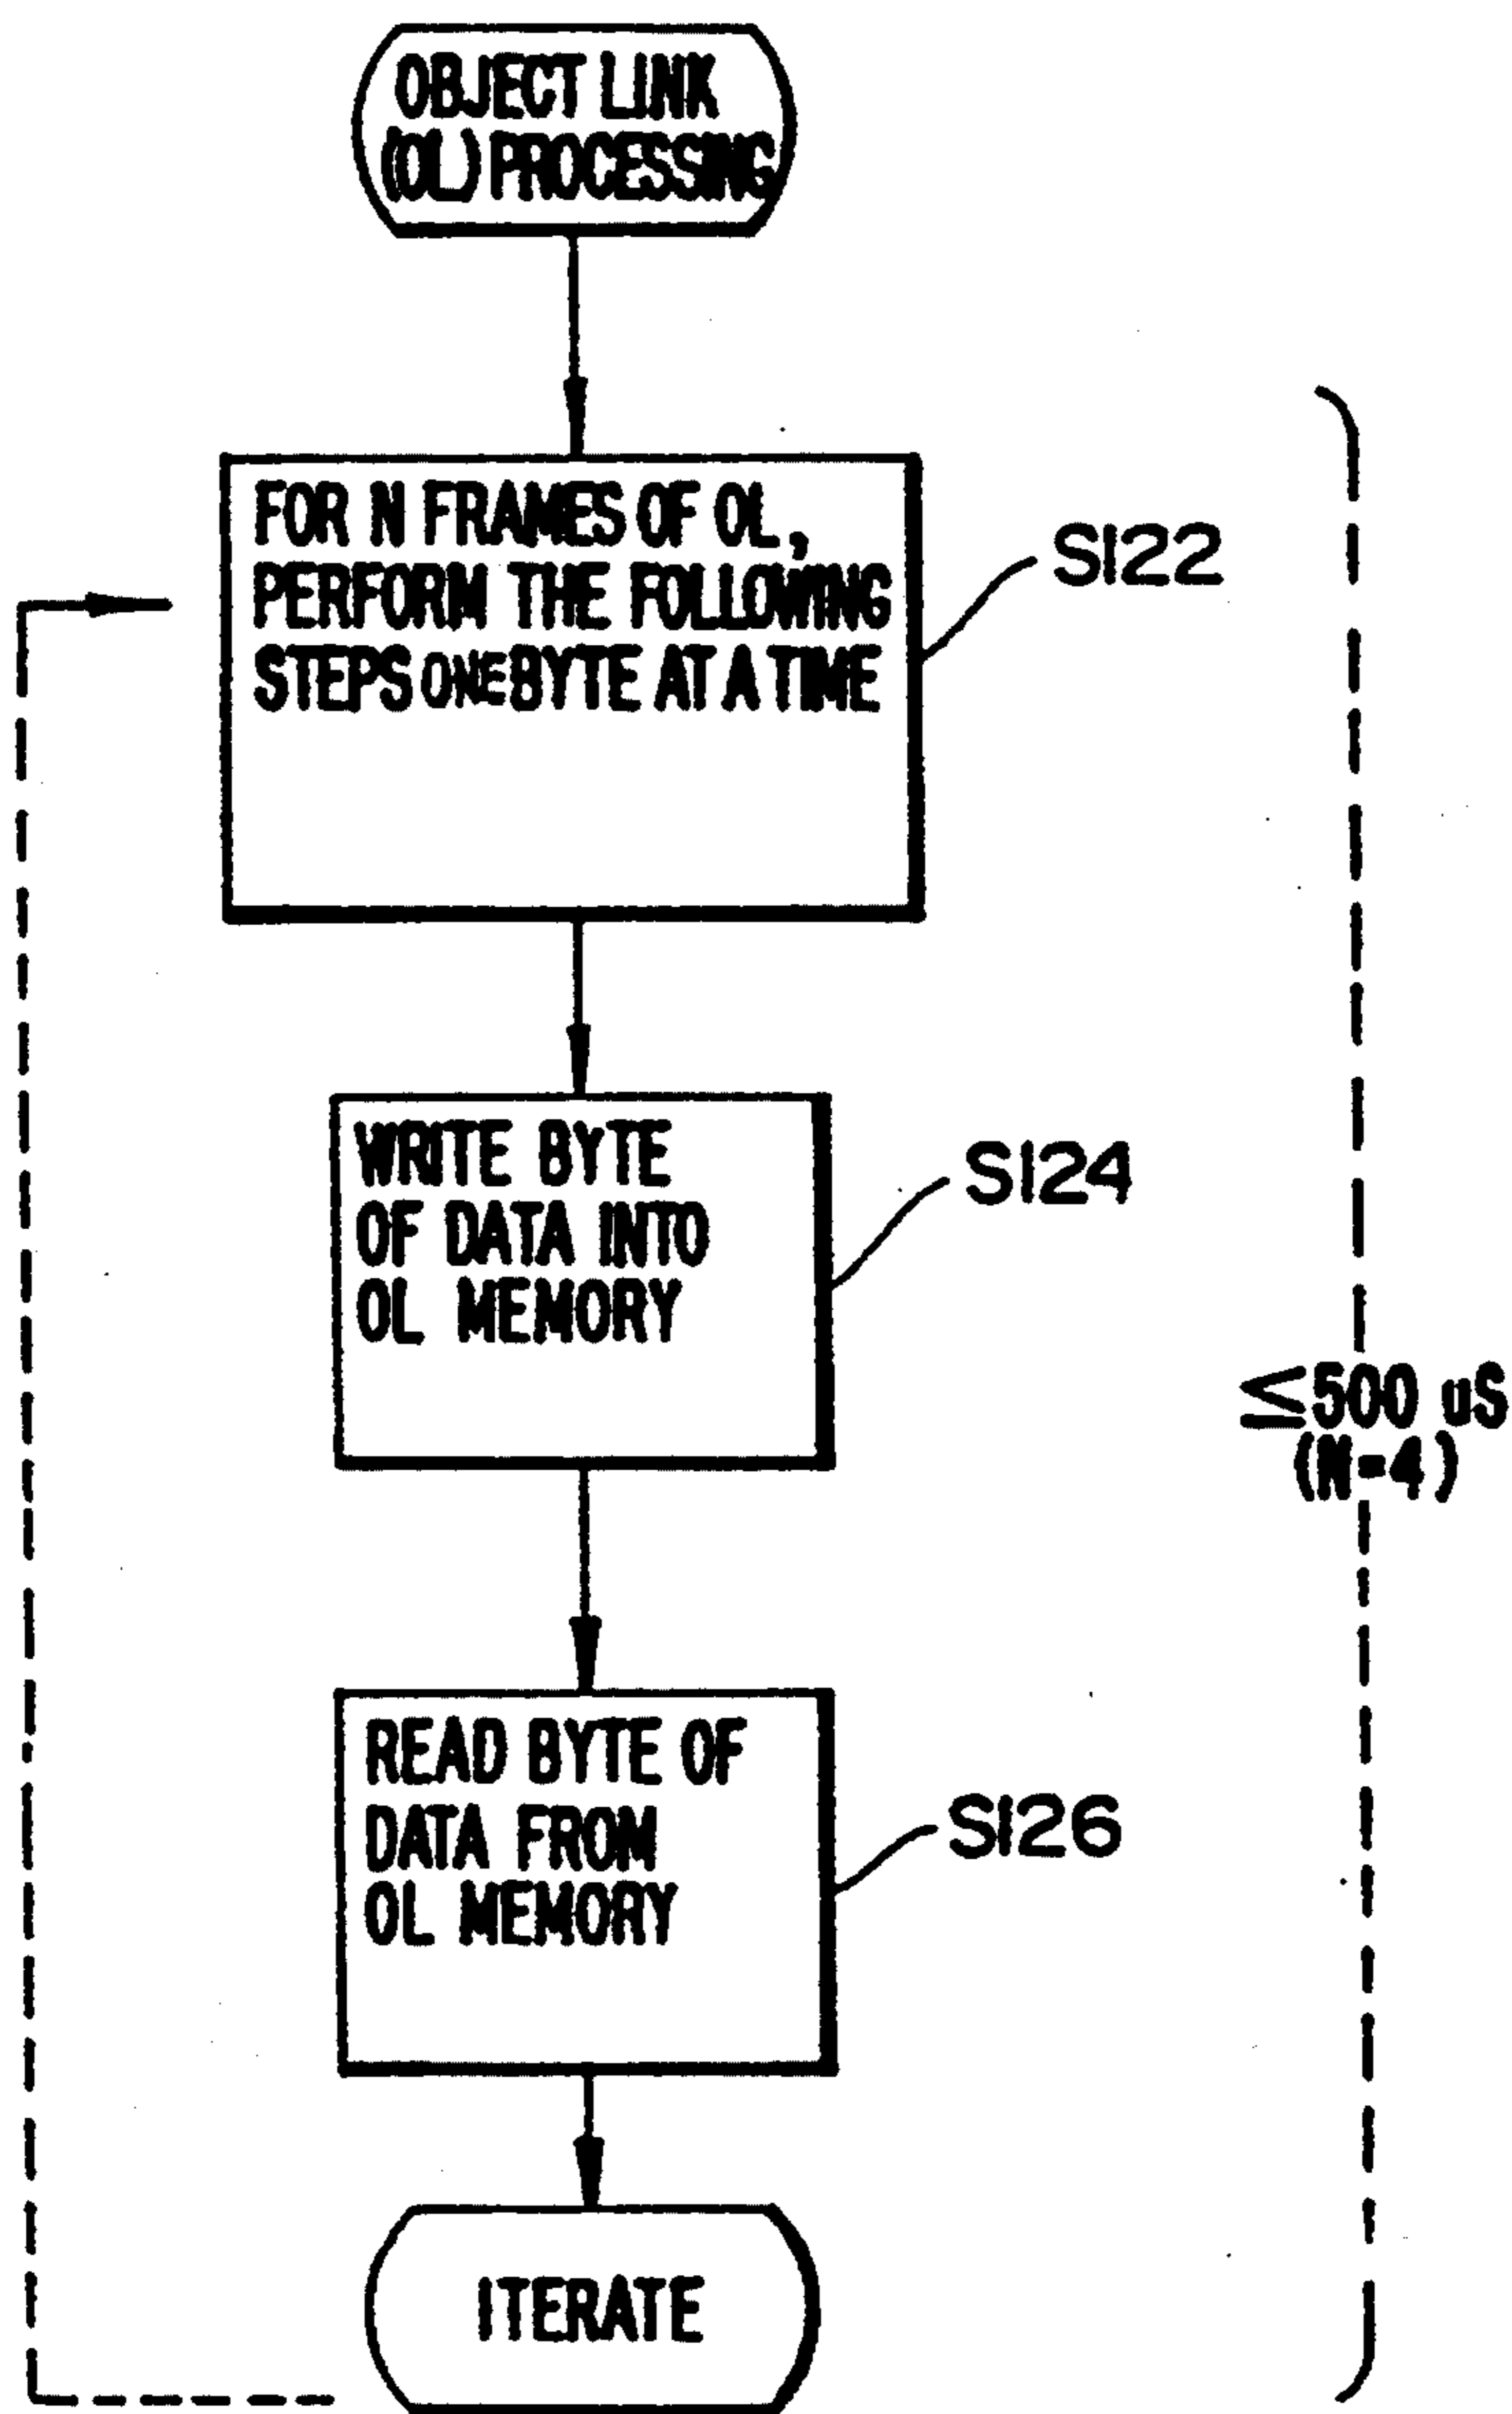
OBJECT LINK (OL) PROCESSING

FOR N FRAMES OF OL, PERFORM THE FOLLOWING STEPS ONE BYTE AT A TIME

S122

WRITE BYTE OF DATA INTO OL MEMORY

S124

$\leq$500 uS (N=4)

READ BYTE OF DATA FROM OL MEMORY

S126

ITERATE